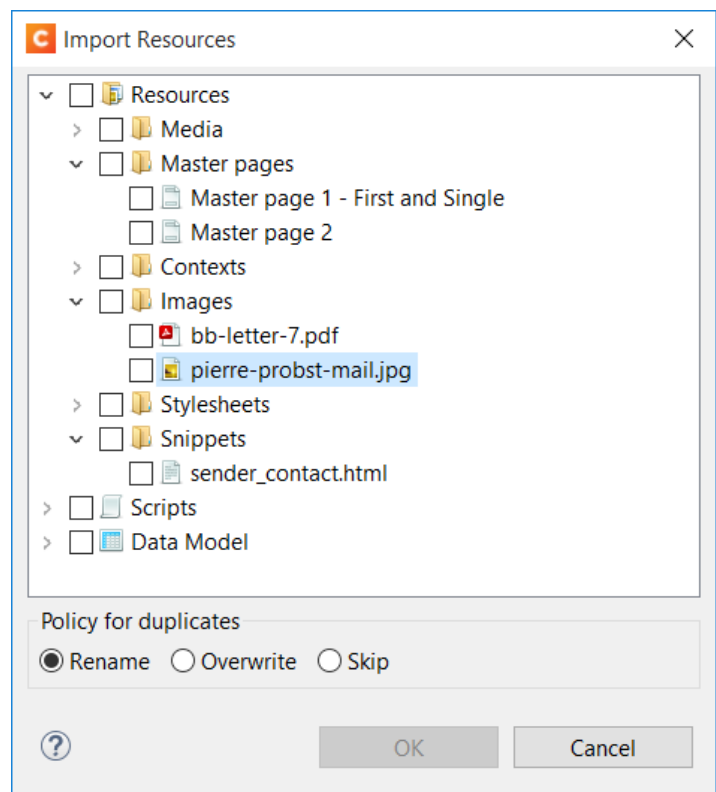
Import Resources

Resources
Media
Master pages
Master page 1 - First and Single
Master page 2
Contexts
Images
bb-letter-7.pdf
pierre-probst-mail.jpg
Stylesheets
Snippets
sender_contact.html
Scripts
Data Model

Policy for duplicates
Rename Overwrite Skip

?
OK
Cancel